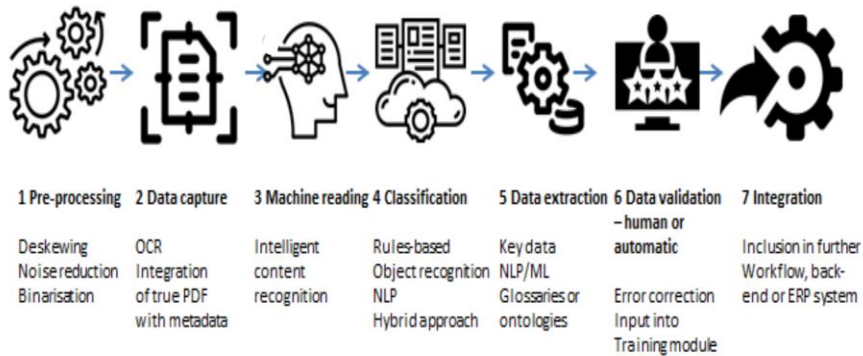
1 Pre-processing

Deskewing
Noise reduction
Binarisation

2 Data capture

OCR
Integration of true PDF with metadata

3 Machine reading

Intelligent content recognition

4 Classification

Rules-based
Object recognition
NLP
Hybrid approach

5 Data extraction

Key data
NLP/ML
Glossaries or ontologies

6 Data validation – human or automatic

Error correction
Input into Training module

7 Integration

Inclusion in further Workflow, back-end or ERP system